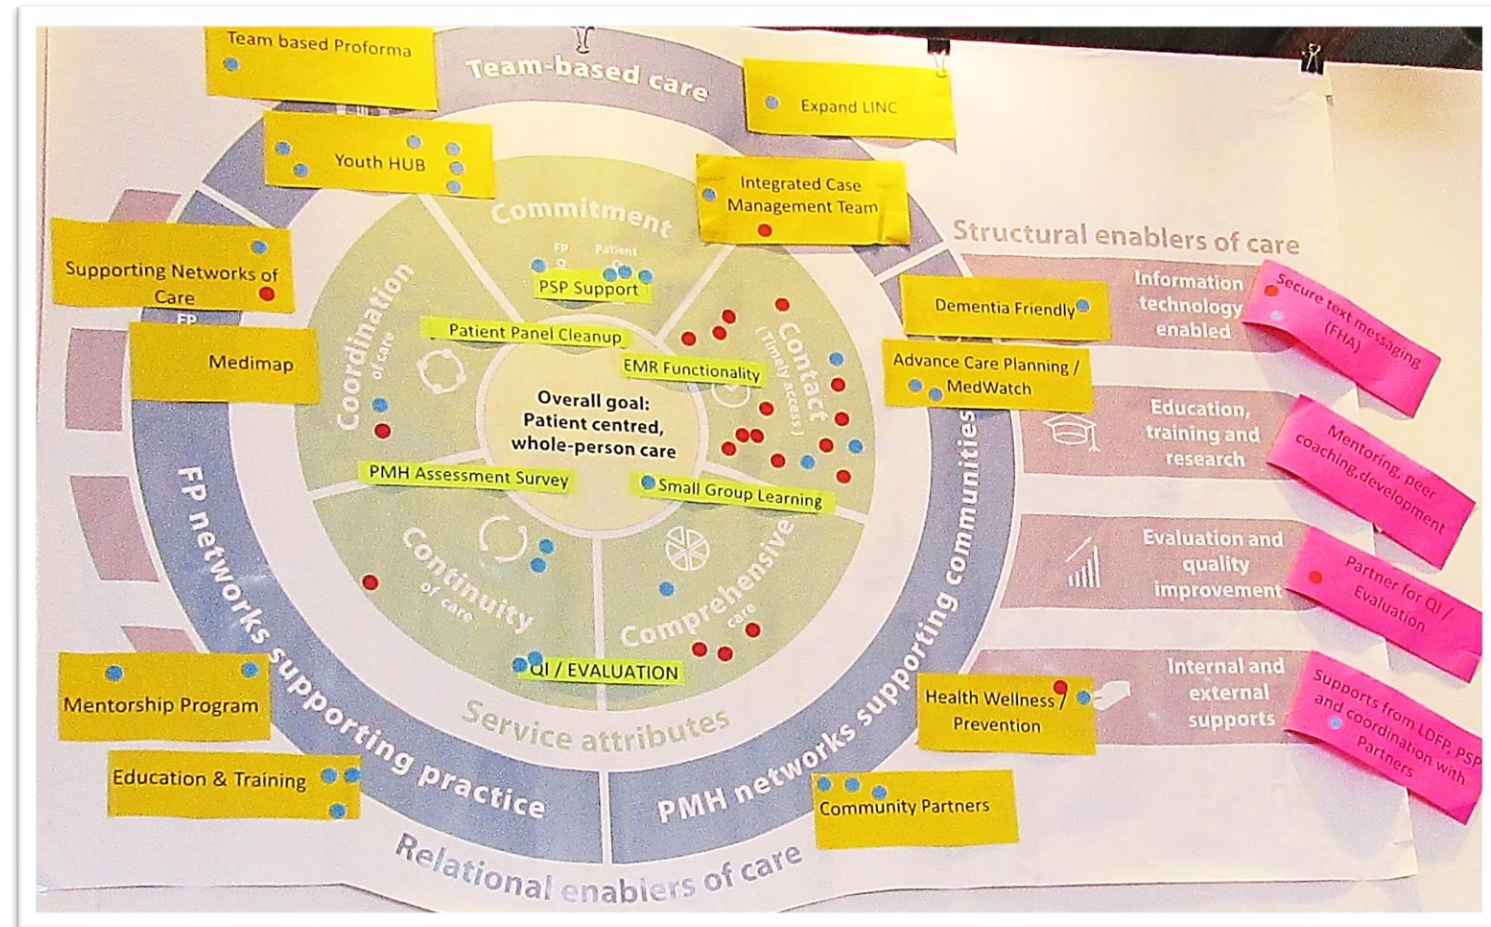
Team based Proforma

Team-based care

Expand LINC

Youth HUB

Integrated Case Management Team

Commitment

Structural enablers of care

Supporting Networks of Care

FP

Patient

PSP Support

Dementia Friendly

Information technology enabled

Secure text messaging (FHA)

FP

Medimap

Patient Panel Cleanup

Coordination of care

Contact (Timely access)

EMR Functionality

Advance Care Planning / MedWatch

Overall goal: Patient centred, whole-person care

Education, training and research

Mentoring, peer coaching, development

PMH Assessment Survey

Small Group Learning

FP networks supporting practice

Continuity of care

Comprehensive care

PMH networks supporting communities

Evaluation and quality improvement

Partner for QI / Evaluation

QI / EVALUATION

Mentorship Program

Service attributes

Health Wellness / Prevention

Internal and external supports

Supports from LDFP, PSP and coordination with Partners

Education & Training

Community Partners

Relational enablers of care